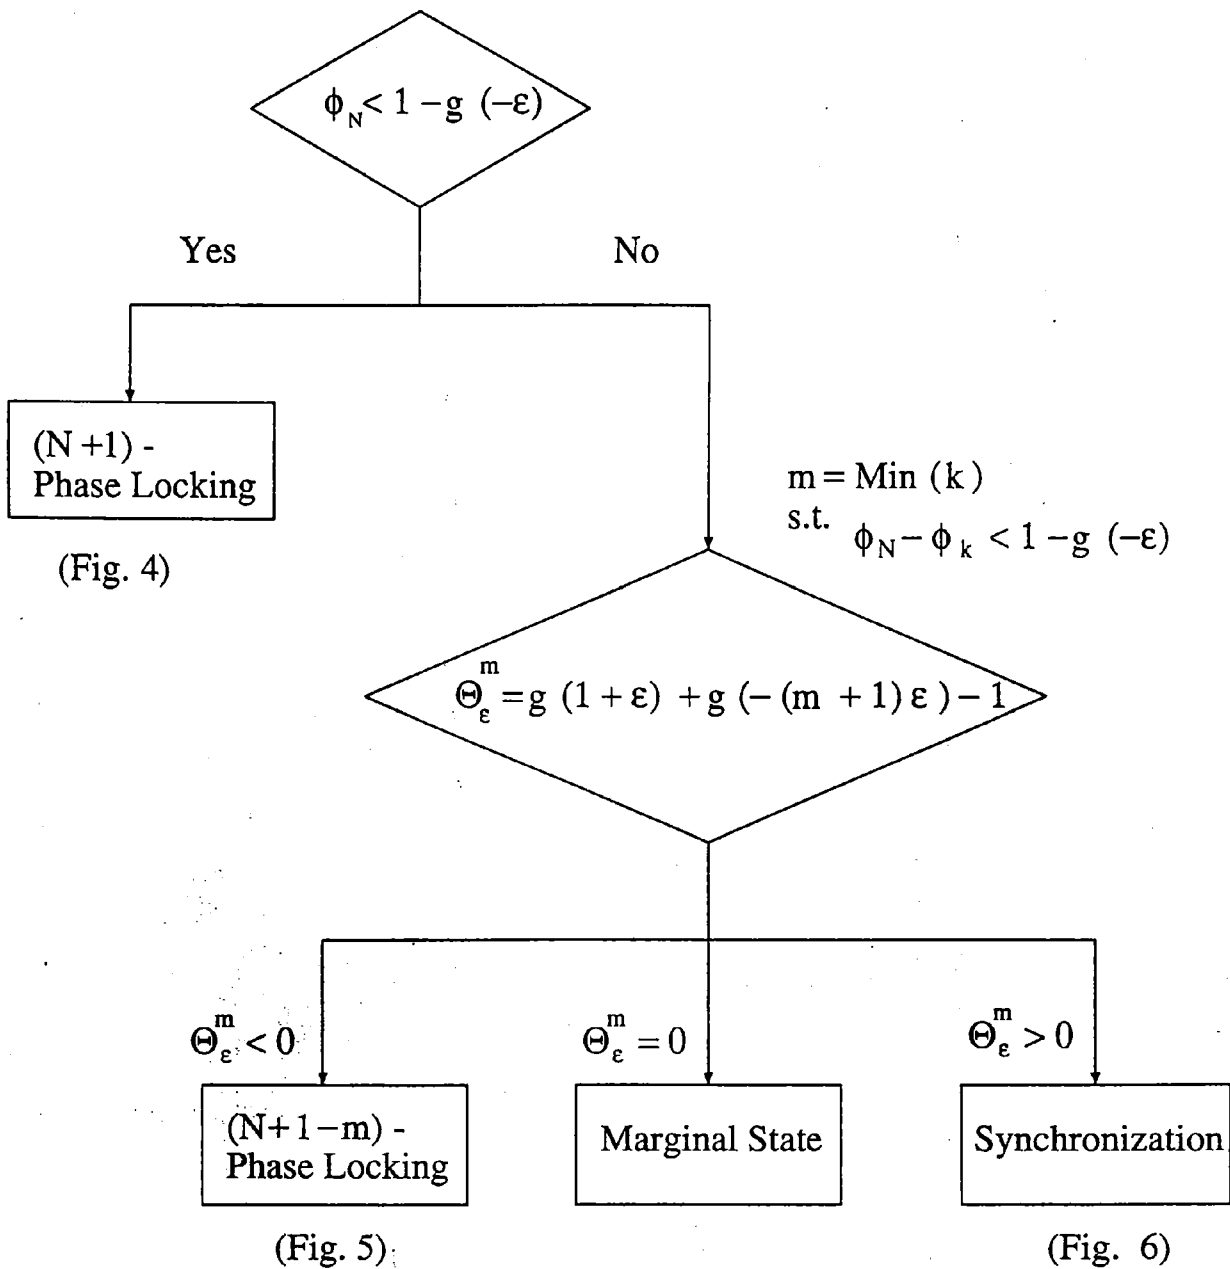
$\phi_N < 1 - g\ (-\varepsilon)$

Yes

No

(N +1) - Phase Locking

(Fig. 4)

m = Min (k)
s.t. $\phi_N - \phi_k < 1 - g\ (-\varepsilon)$

$\Theta_\varepsilon^m = g\ (1 + \varepsilon)\ + g\ (-(m\ + 1)\ \varepsilon\ ) - 1$

$\Theta_\varepsilon^m < 0$

$\Theta_\varepsilon^m = 0$

$\Theta_\varepsilon^m > 0$

(N+1−m) - Phase Locking

Marginal State

Synchronization

(Fig. 5)

(Fig. 6)